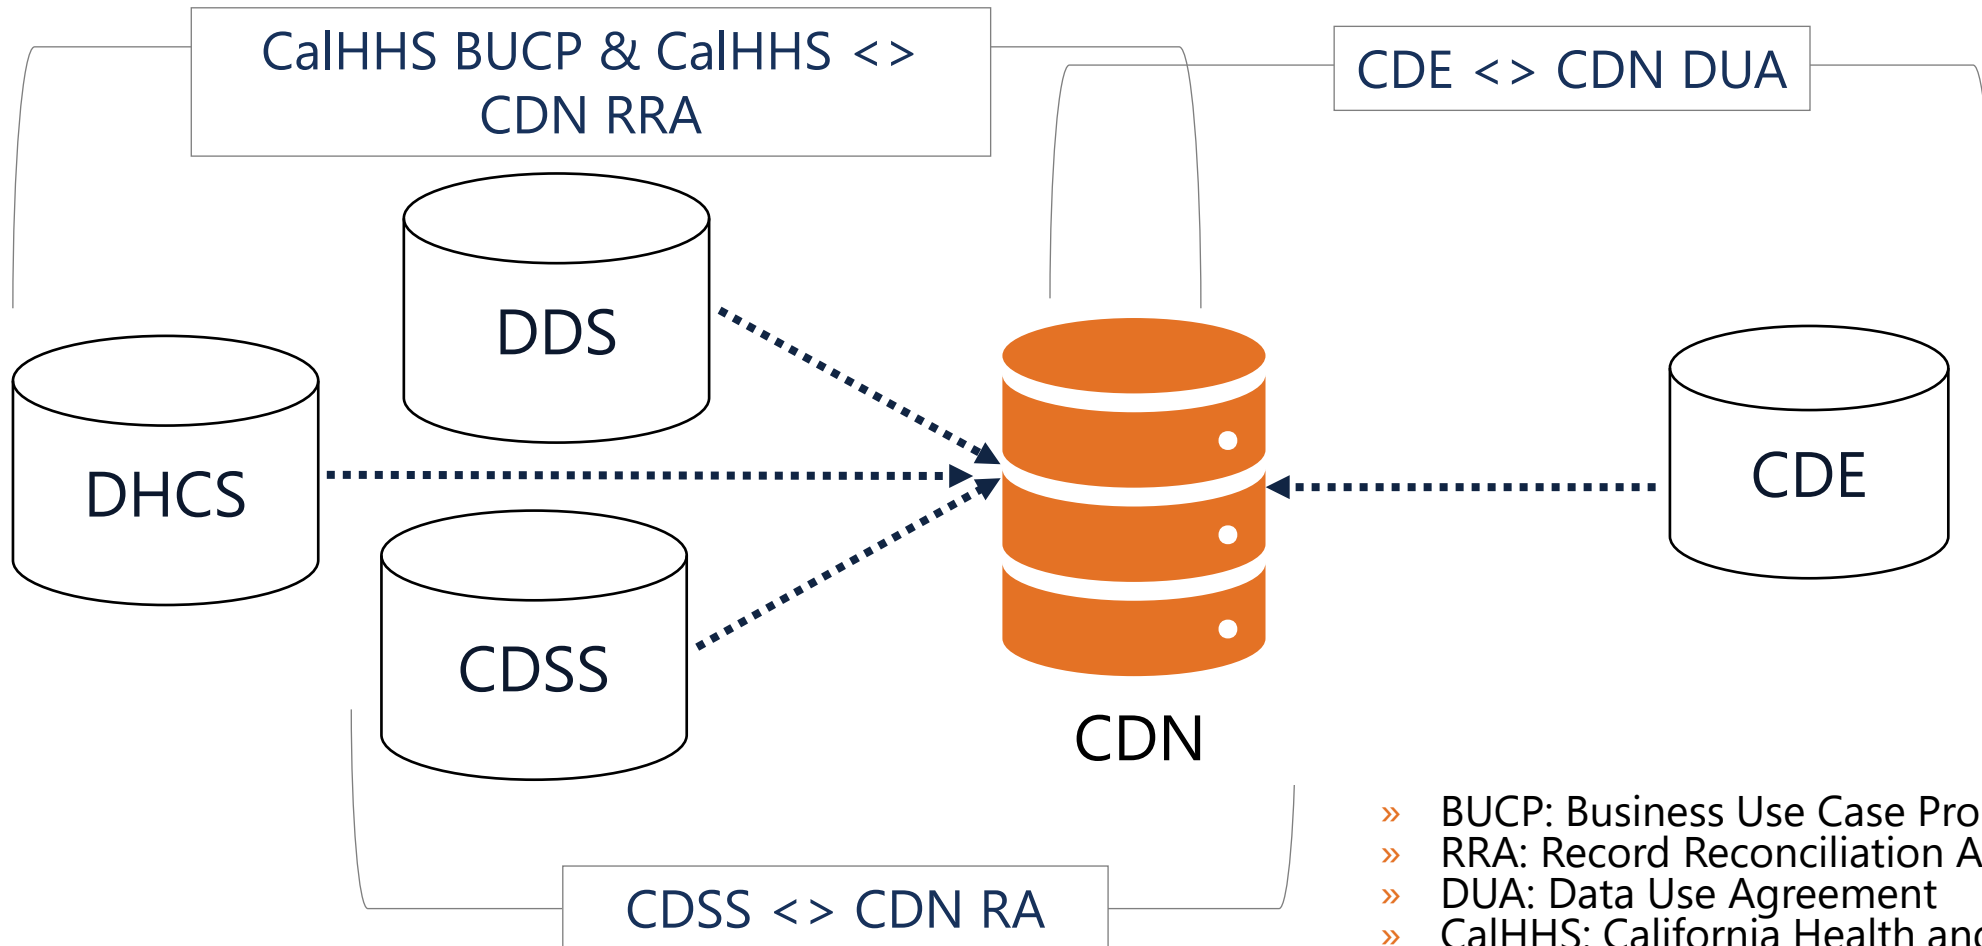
CalHHS BUCP & CalHHS <> CDN RRA

CDE <> CDN DUA

DDS

DHCS

CDSS

CDN

CDE

CDSS <> CDN RA

» BUCP: Business Use Case Pro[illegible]
» RRA: Record Reconciliation A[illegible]
» DUA: Data Use Agreement
» CalHHS: California Health and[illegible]